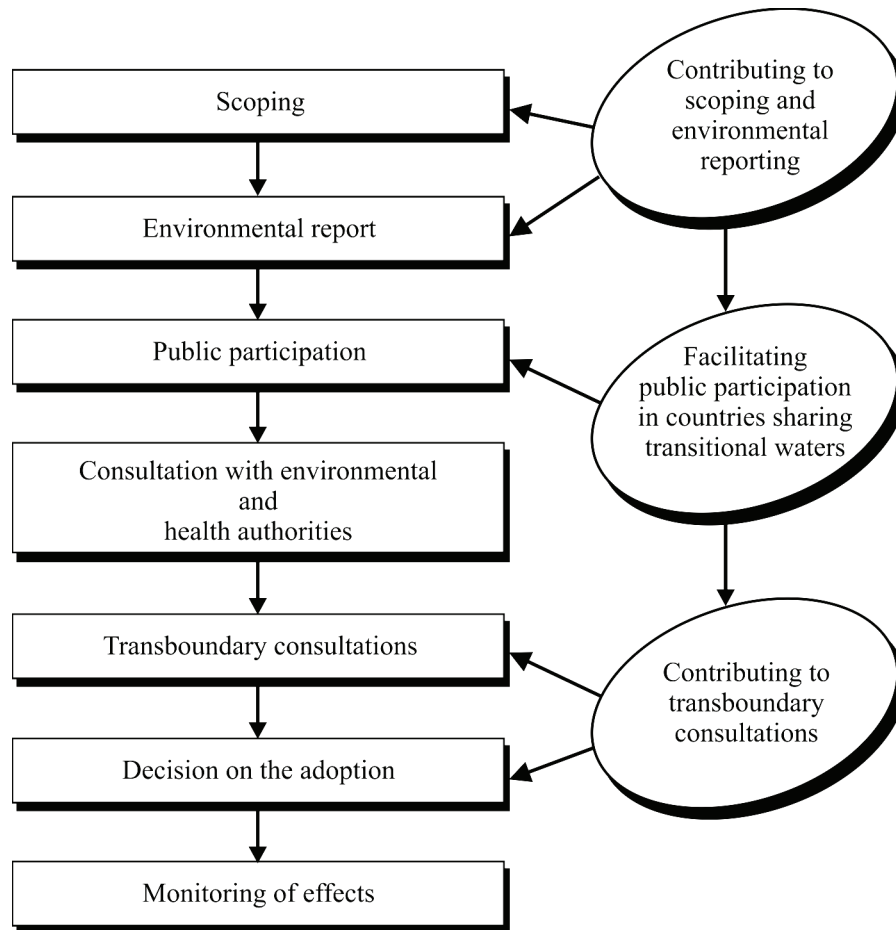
Scoping

Environmental report

Public participation

Consultation with environmental and health authorities

Transboundary consultations

Decision on the adoption

Monitoring of effects

Contributing to scoping and environmental reporting

Facilitating public participation in countries sharing transitional waters

Contributing to transboundary consultations